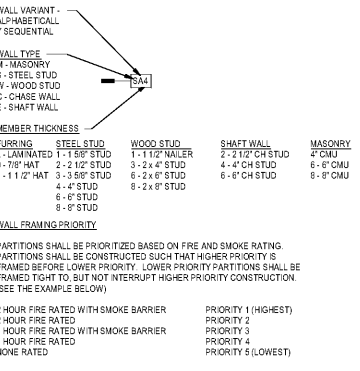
WALL VARIANT - ALPHABETICALL Y SEQUENTIAL

WALL TYPE
M - MASONRY
S - STEEL STUD
W - WOOD STUD
C - CHASE WALL
E - SHAFT WALL

SA4

MEMBER THICKNESS

| URRING | STEEL STUD | WOOD STUD | SHAFT WALL | MASONRY |
|---|---|---|---|---|
| - LAMINATED | 1 - 1 5/8" STUD | 1 - 1 1/2" NAILER | 2 - 2 1/2" CH STUD | 4" CMU |
| - 7/8" HAT | 2 - 2 1/2" STUD | 3 - 2 x 4" STUD | 4 - 4" CH STUD | 6 - 6" CMU |
| - 1 1/2" HAT | 3 - 3 5/8" STUD | 6 - 2 x 6" STUD | 6 - 6" CH STUD | 8 - 8" CMU |
| | 4 - 4" STUD | 8 - 2 x 8" STUD | | |
| | 6 - 6" STUD | | | |
| | 8 - 8" STUD | | | |

WALL FRAMING PRIORITY

PARTITIONS SHALL BE PRIORITIZED BASED ON FIRE AND SMOKE RATING. PARTITIONS SHALL BE CONSTRUCTED SUCH THAT HIGHER PRIORITY IS FRAMED BEFORE LOWER PRIORITY. LOWER PRIORITY PARTITIONS SHALL BE FRAMED TIGHT TO, BUT NOT INTERRUPT HIGHER PRIORITY CONSTRUCTION. (SEE THE EXAMPLE BELOW)

HOUR FIRE RATED WITH SMOKE BARRIER PRIORITY 1 (HIGHEST)
HOUR FIRE RATED PRIORITY 2
HOUR FIRE RATED WITH SMOKE BARRIER PRIORITY 3
HOUR FIRE RATED PRIORITY 4
NONE RATED PRIORITY 5 (LOWEST)